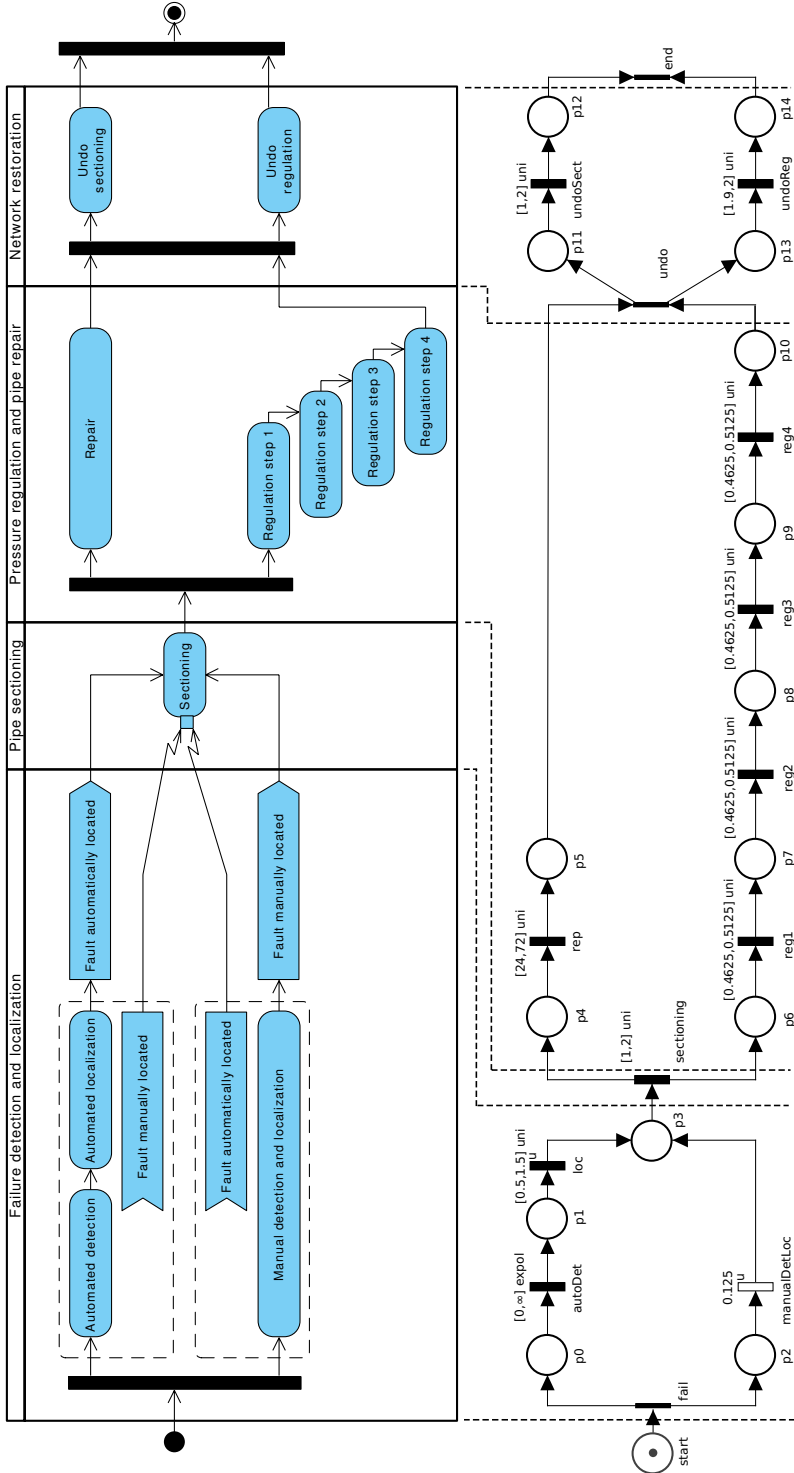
Failure detection and localization

Pipe sectioning

Pressure regulation and pipe repair

Network restoration

Automated detection

Automated localization

Fault manually located

Fault automatically located

Manual detection and localization

Fault automatically located

Fault manually located

Sectioning

Repair

Regulation step 1

Regulation step 2

Regulation step 3

Regulation step 4

Undo sectioning

Undo regulation

start

fail

p0

p2

$[0,\infty]$ expol

autoDet

0.125

u

manualDetLoc

p1

$[0.5,1.5]$ uni

u

loc

p3

$[1,2]$ uni

sectioning

p4

p6

$[24,72]$ uni

rep

$[0.4625,0.5125]$ uni

reg1

p5

p7

$[0.4625,0.5125]$ uni

reg2

p8

$[0.4625,0.5125]$ uni

reg3

p9

$[0.4625,0.5125]$ uni

reg4

p10

undo

p11

p13

$[1,2]$ uni

undoSect

$[1.9,2]$ uni

undoReg

p12

p14

end